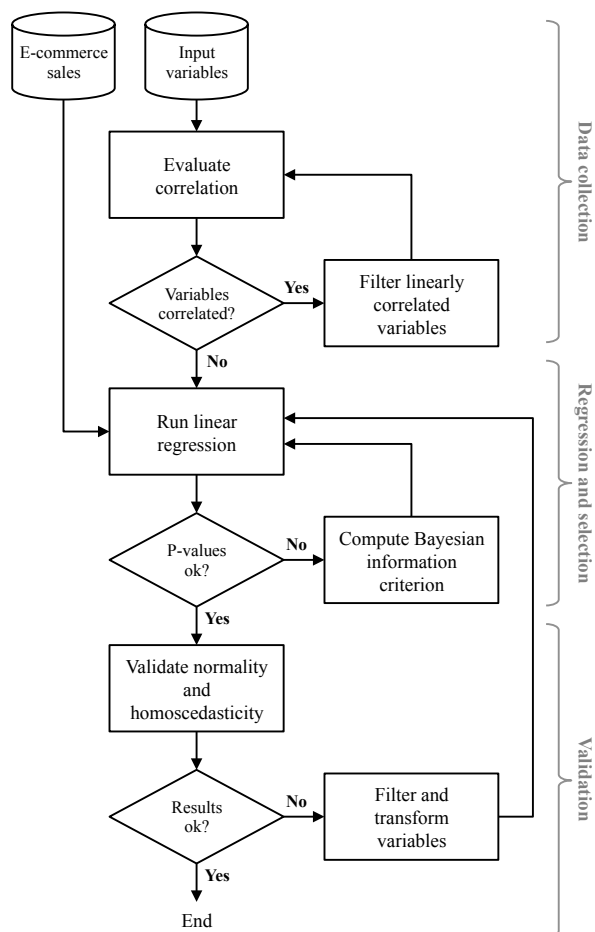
E-commerce sales

Input variables

Evaluate correlation

Variables correlated?

Yes

Filter linearly correlated variables

No

Run linear regression

P-values ok?

No

Compute Bayesian information criterion

Yes

Validate normality and homoscedasticity

Results ok?

No

Filter and transform variables

Yes

End

Data collection

Regression and selection

Validation